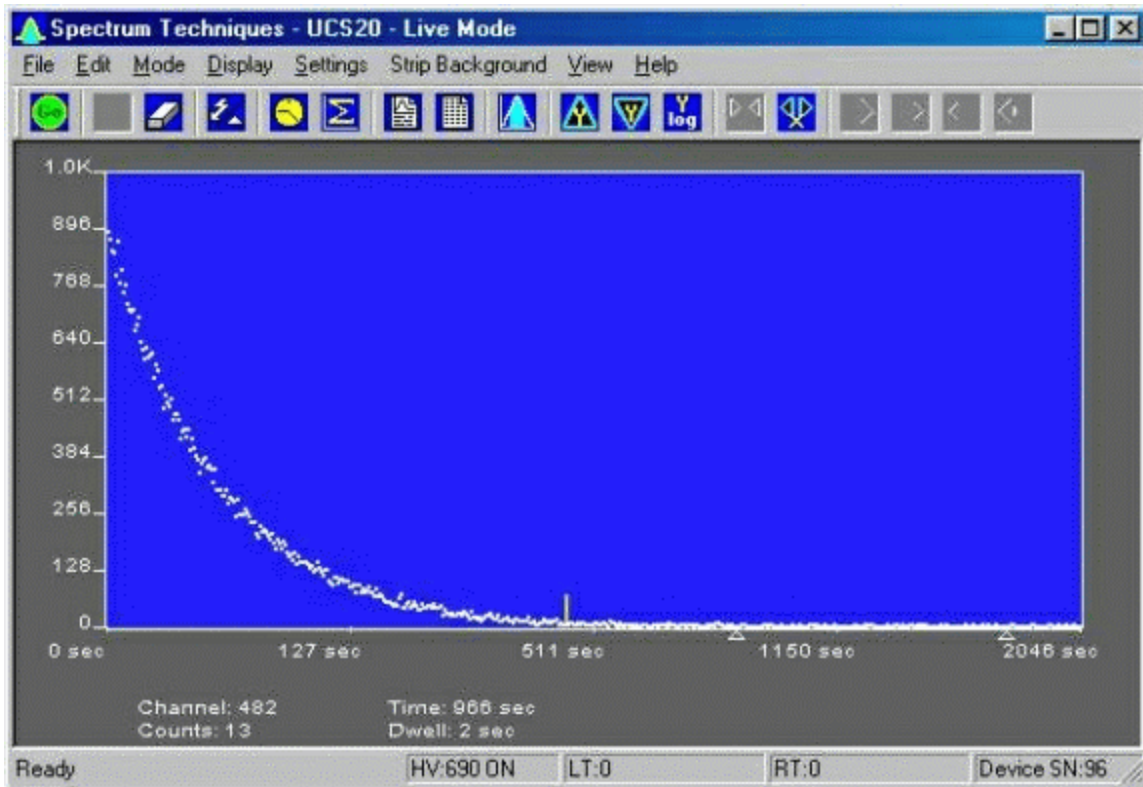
Spectrum Techniques - UCS20 - Live Mode

File Edit Mode Display Settings Strip Background View Help

Go

Y log

1.0K
896
768
640
512
384
256
128
0

0 sec
127 sec
511 sec
1150 sec
2046 sec

Channel: 482
Counts: 13
Time: 966 sec
Dwell: 2 sec

Ready
HV:690 ON
LT:0
RT:0
Device SN:96